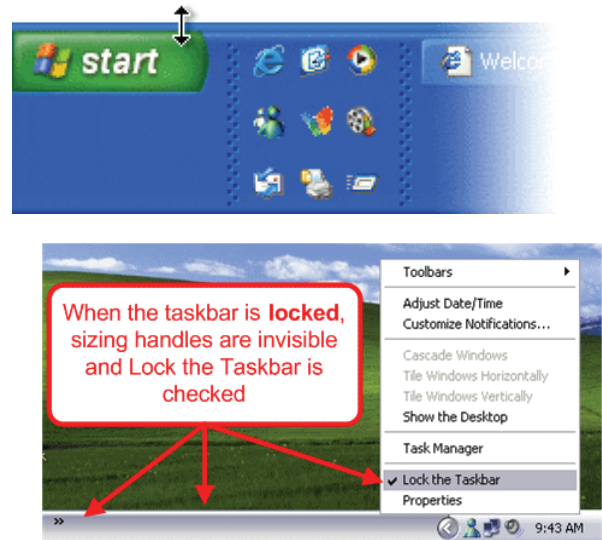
start

Welco

When the taskbar is **locked**, sizing handles are invisible and Lock the Taskbar is checked

Toolbars
Adjust Date/Time
Customize Notifications...
Cascade Windows
Tile Windows Horizontally
Tile Windows Vertically
Show the Desktop
Task Manager
✓ Lock the Taskbar
Properties

»

9:43 AM